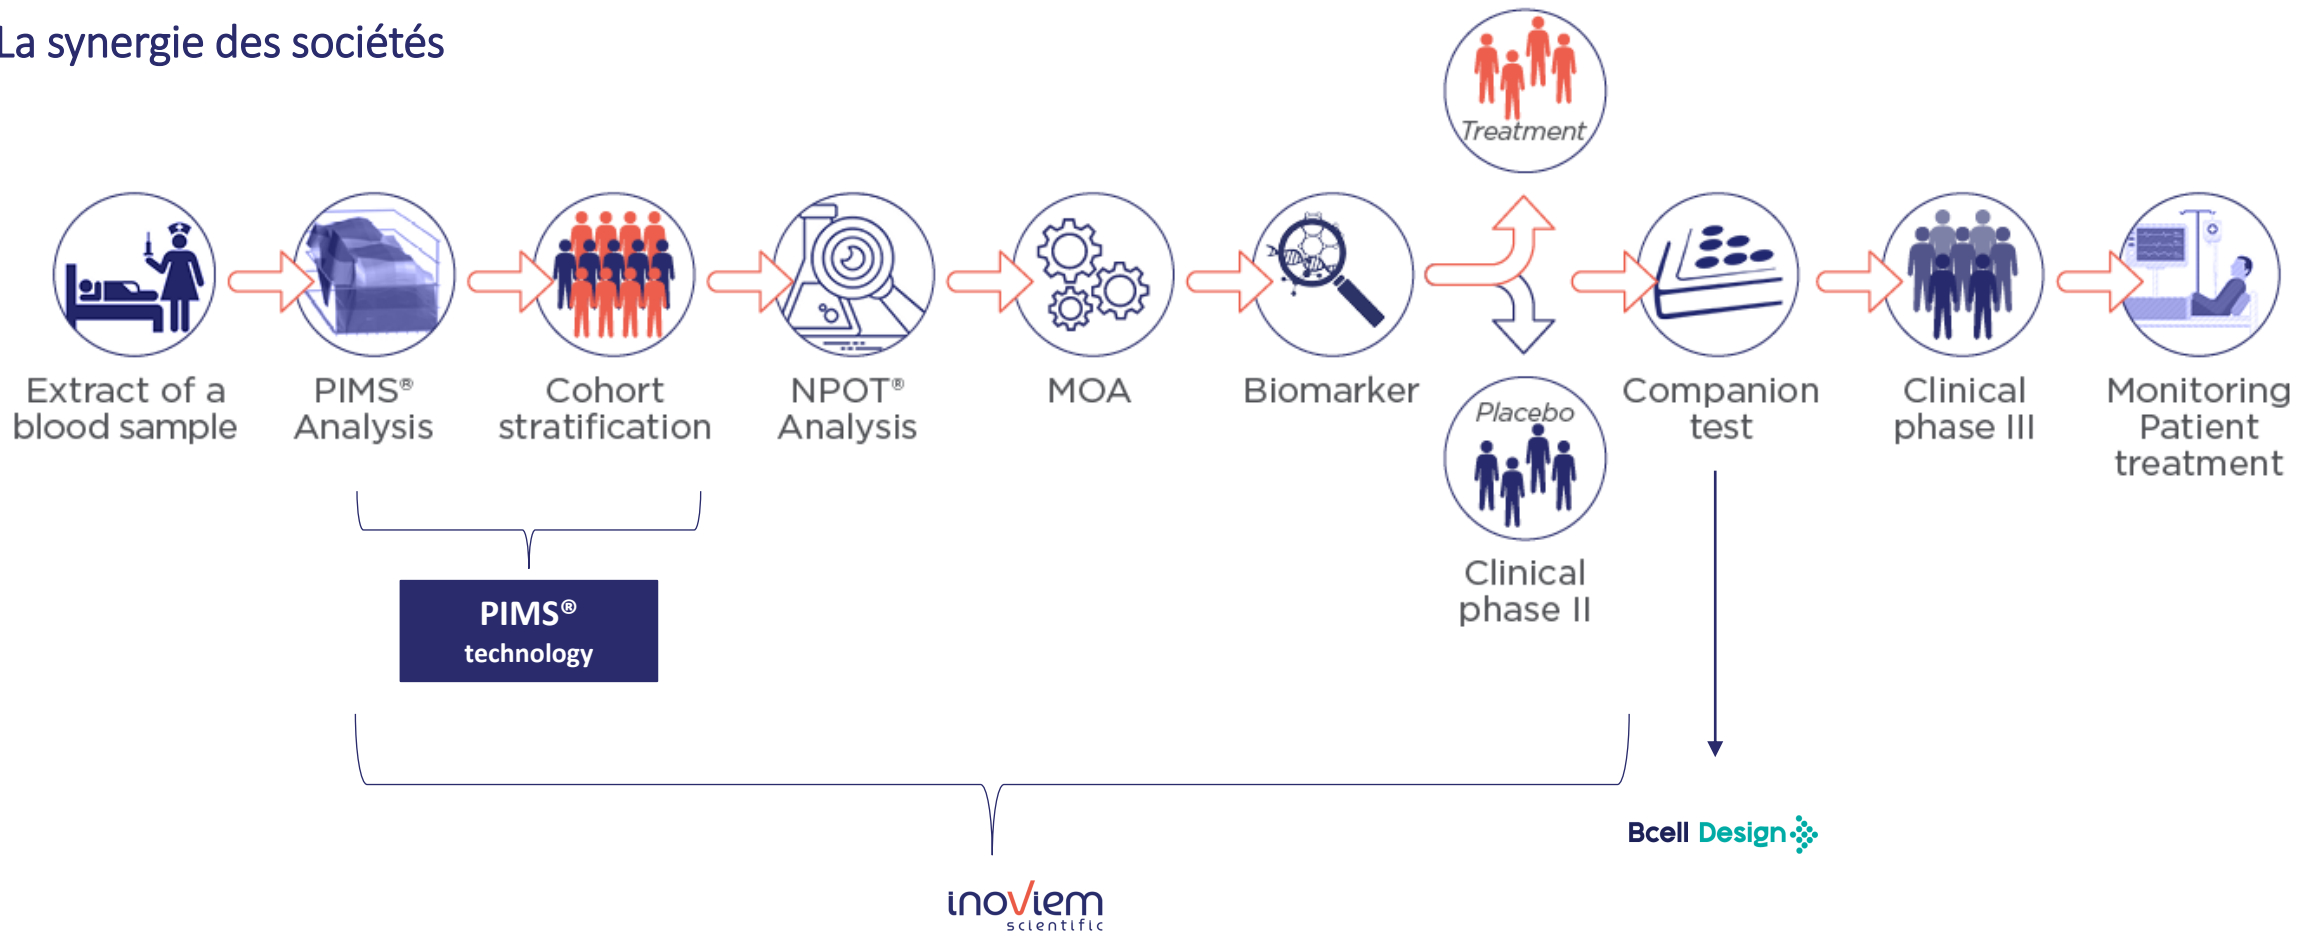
La synergie des sociétés

Treatment

Extract of a blood sample

PIMS® Analysis

Cohort stratification

NPOT® Analysis

MOA

Biomarker

Placebo

Clinical phase II

Companion test

Clinical phase III

Monitoring Patient treatment

PIMS® technology

Bcell Design

inoviem scientific